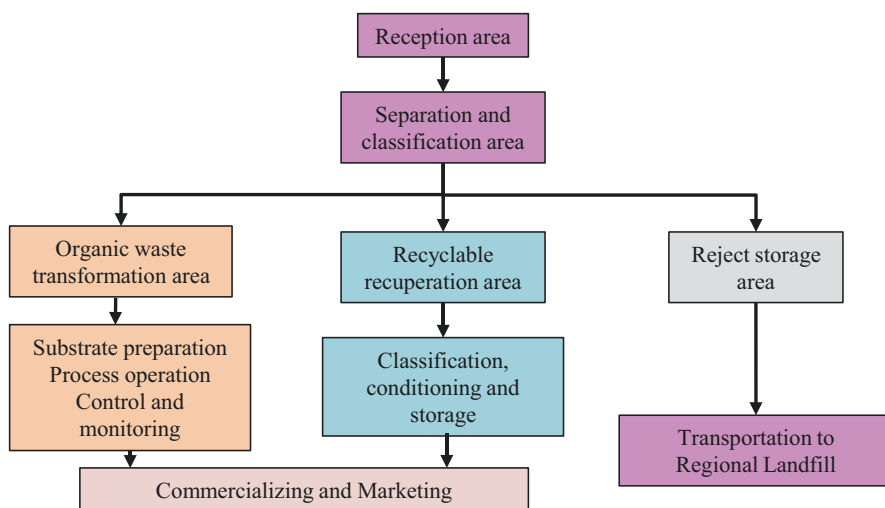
Reception area

Separation and classification area

Organic waste transformation area

Recyclable recuperation area

Reject storage area

Substrate preparation
Process operation
Control and monitoring

Classification, conditioning and storage

Transportation to Regional Landfill

Commercializing and Marketing